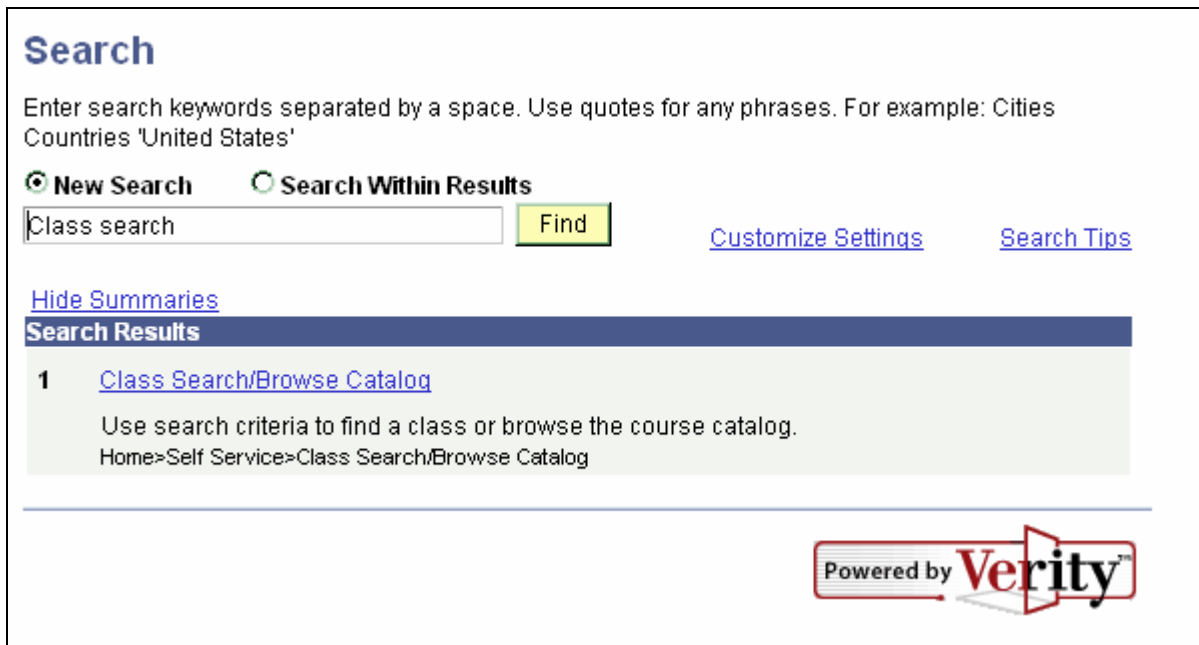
Search

Enter search keywords separated by a space. Use quotes for any phrases. For example: Cities Countries 'United States'

New Search Search Within Results

Class search

Find

Customize Settings

Search Tips

Hide Summaries

Search Results

1 Class Search/Browse Catalog

Use search criteria to find a class or browse the course catalog.

Home>Self Service>Class Search/Browse Catalog

Powered by Verity™